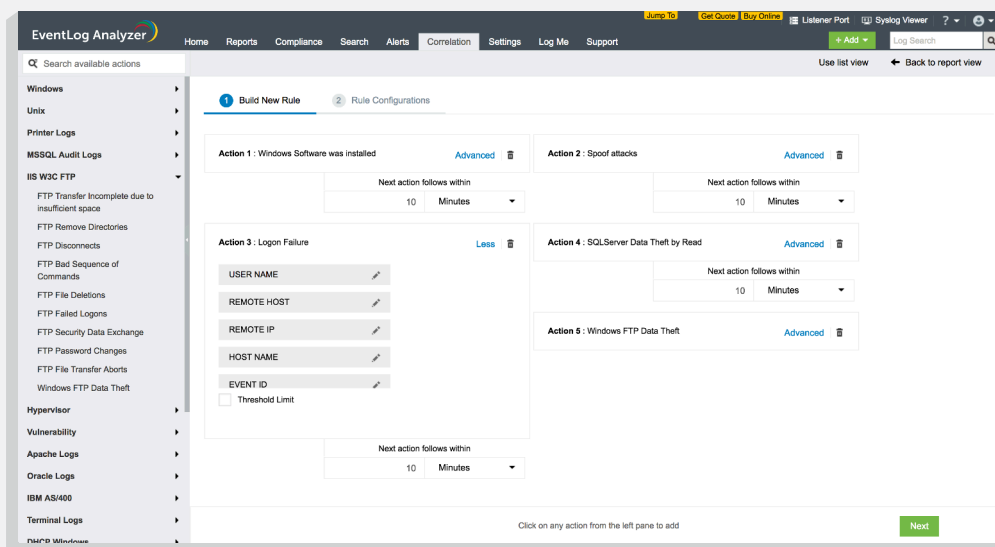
EventLog Analyzer

Jump To Get Quote Buy Online Listener Port Syslog Viewer ?

Home Reports Compliance Search Alerts Correlation Settings Log Me Support

+ Add Log Search

Search available actions

Use list view Back to report view

Windows
Unix
Printer Logs
MSSQL Audit Logs
IIS W3C FTP
FTP Transfer Incomplete due to insufficient space
FTP Remove Directories
FTP Disconnects
FTP Bad Sequence of Commands
FTP File Deletions
FTP Failed Logons
FTP Security Data Exchange
FTP Password Changes
FTP File Transfer Aborts
Windows FTP Data Theft
Hypervisor
Vulnerability
Apache Logs
Oracle Logs
IBM AS/400
Terminal Logs
DHCP Windows

1 Build New Rule 2 Rule Configurations

Action 1 : Windows Software was installed Advanced
Next action follows within
10 Minutes

Action 2 : Spoof attacks Advanced
Next action follows within
10 Minutes

Action 3 : Logon Failure Less
USER NAME
REMOTE HOST
REMOTE IP
HOST NAME
EVENT ID
Threshold Limit
Next action follows within
10 Minutes

Action 4 : SQLServer Data Theft by Read Advanced
Next action follows within
10 Minutes

Action 5 : Windows FTP Data Theft Advanced

Click on any action from the left pane to add

Next